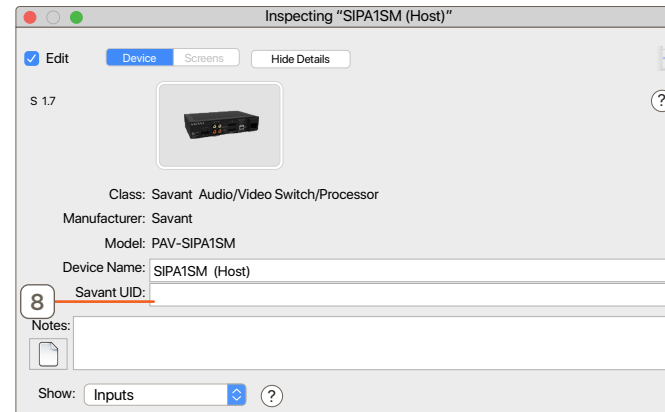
Inspecting "SIPA1SM (Host)"

Edit

Device | Screens

Hide Details

S 1.7

?

Class: Savant Audio/Video Switch/Processor

Manufacturer: Savant

Model: PAV-SIPA1SM

Device Name: SIPA1SM (Host)

8

Savant UID:

Notes:

Show: Inputs

?